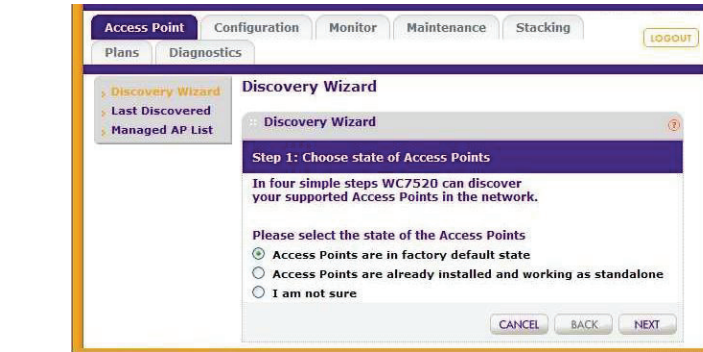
Access Point
Configuration
Monitor
Maintenance
Stacking
LOGOUT
Plans
Diagnostics

Discovery Wizard
Last Discovered
Managed AP List

Discovery Wizard

Discovery Wizard

Step 1: Choose state of Access Points

In four simple steps WC7520 can discover your supported Access Points in the network.

Please select the state of the Access Points
Access Points are in factory default state
Access Points are already installed and working as standalone
I am not sure

CANCEL
BACK
NEXT